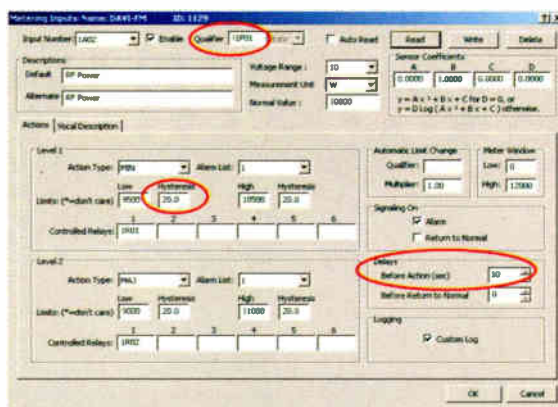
Metering Inputs: Name: D&M1-FM ID: 1129

Input Number: 1A02 ☑ Enable Qualifier: 1SF01 State: ☐ Auto Reset Read Write Delete

Descriptions
Default: RF Power
Alternate: RF Power

Voltage Range: 10
Measurement Unit: W
Normal Value: 10800

Sensor Coefficients
| A | B | C | D |
|---|---|---|---|
| 0.0000 | 1.0000 | 0.0000 | 0.0000 |

y = A x² + B x + C for D = 0, or
y = D log ( A x² + B x + C) otherwise.

Actions | Vocal Description

Level 1
Action Type: MIN Alarm List: 1
| | Low | Hysteresis | High | Hysteresis |
|---|---|---|---|---|
| Limits: (*=don't care) | 9500 | 20.0 | 10500 | 20.0 |

Controlled Relays: 1 2 3 4 5 6
1R01

Level 2
Action Type: MAJ Alarm List: 1
| | Low | Hysteresis | High | Hysteresis |
|---|---|---|---|---|
| Limits: (*=don't care) | 9000 | 20.0 | 11000 | 20.0 |

Controlled Relays: 1 2 3 4 5 6
1R02

Automatic Limit Change
Qualifier:
Multiplier: 1.00

Meter Window
Low: 0
High: 12000

Signaling On
☑ Alarm
☐ Return to Normal

Delays
Before Action (sec) 10
Before Return to Normal 0

Logging
☑ Custom Log

OK Cancel